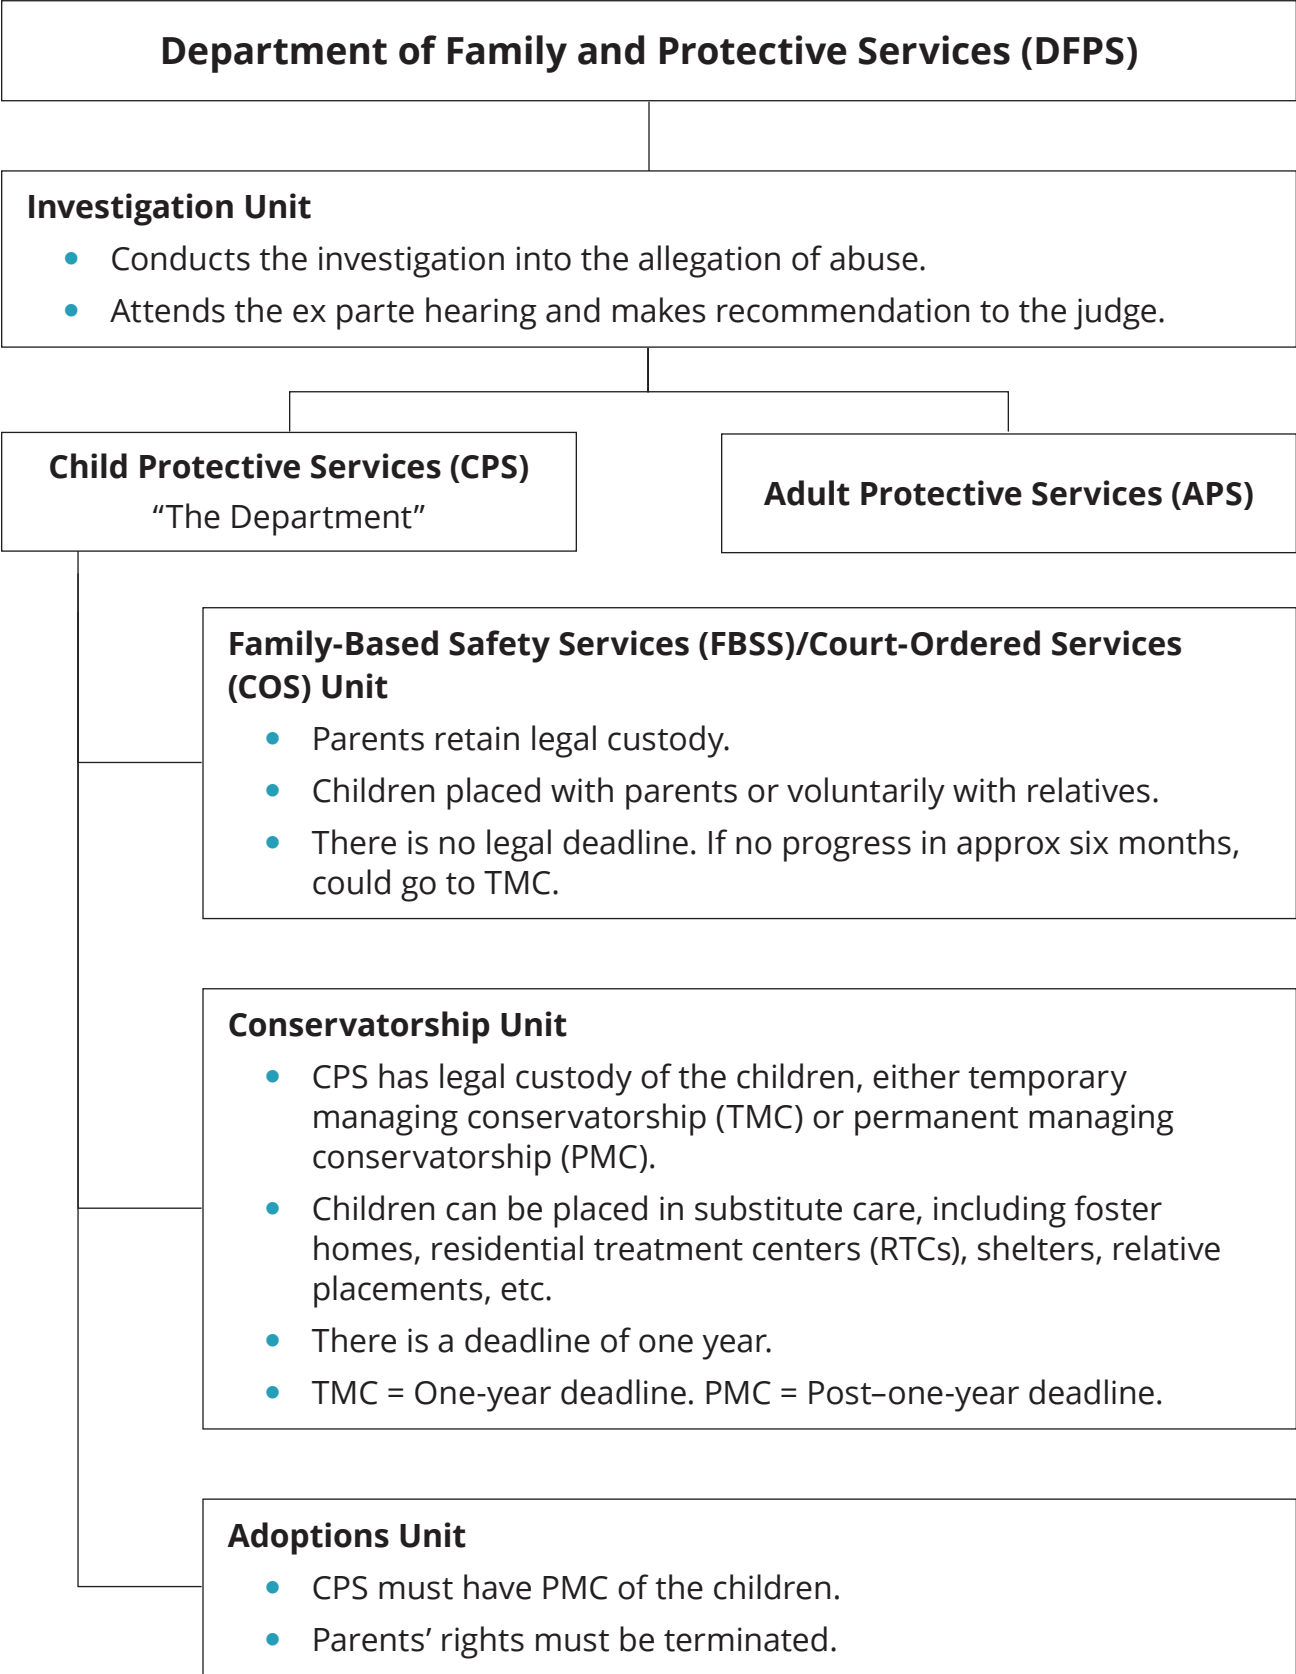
Department of Family and Protective Services (DFPS)

Investigation Unit

- Conducts the investigation into the allegation of abuse.
- Attends the ex parte hearing and makes recommendation to the judge.

Child Protective Services (CPS)
"The Department"

Adult Protective Services (APS)

Family-Based Safety Services (FBSS)/Court-Ordered Services (COS) Unit

- Parents retain legal custody.
- Children placed with parents or voluntarily with relatives.
- There is no legal deadline. If no progress in approx six months, could go to TMC.

Conservatorship Unit

- CPS has legal custody of the children, either temporary managing conservatorship (TMC) or permanent managing conservatorship (PMC).
- Children can be placed in substitute care, including foster homes, residential treatment centers (RTCs), shelters, relative placements, etc.
- There is a deadline of one year.
- TMC = One-year deadline. PMC = Post–one-year deadline.

Adoptions Unit

- CPS must have PMC of the children.
- Parents' rights must be terminated.